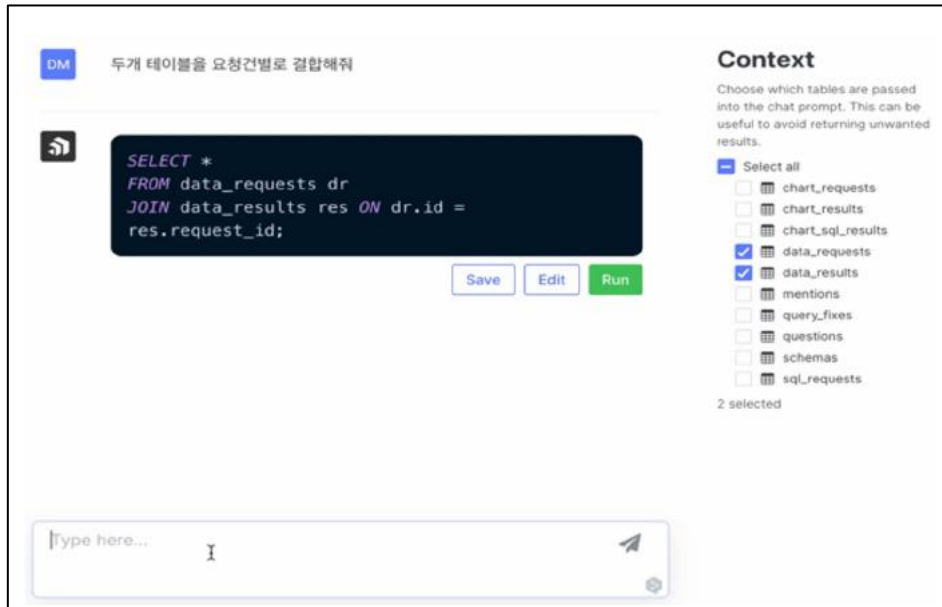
DM 두개 테이블을 요청건별로 결합해줘

SELECT *
FROM data_requests dr
JOIN data_results res ON dr.id =
res.request_id;

Save Edit Run

Type here...

Context

Choose which tables are passed into the chat prompt. This can be useful to avoid returning unwanted results.

Select all
chart_requests
chart_results
chart_sql_results
data_requests
data_results
mentions
query_fixes
questions
schemas
sql_requests

2 selected